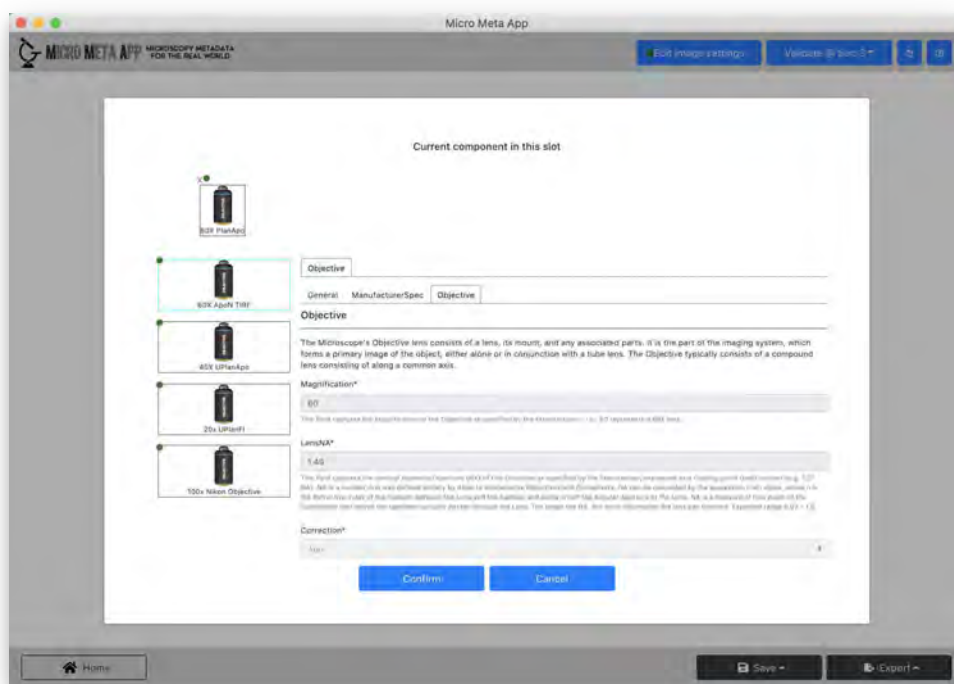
Micro Meta App

MICRO META APP MICROSCOPY METADATA FOR THE REAL WORLD

Edit image settings

Validate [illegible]

Current component in this slot

60X PlanApo

60X ApoN TIRF

40X UPlanApo

20x UPlanFl

100x Nikon Objective

Objective

General ManufacturerSpec Objective

Objective

The Microscope's Objective lens consists of a lens, its mount, and any associated parts. It is the part of the imaging system, which forms a primary image of the object, either alone or in conjunction with a tube lens. The Objective typically consists of a compound lens consisting of along a common axis.

Magnification*

60

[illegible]

LensNA*

1.49

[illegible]

Correction*

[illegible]

Confirm

Cancel

Home

Save

Export